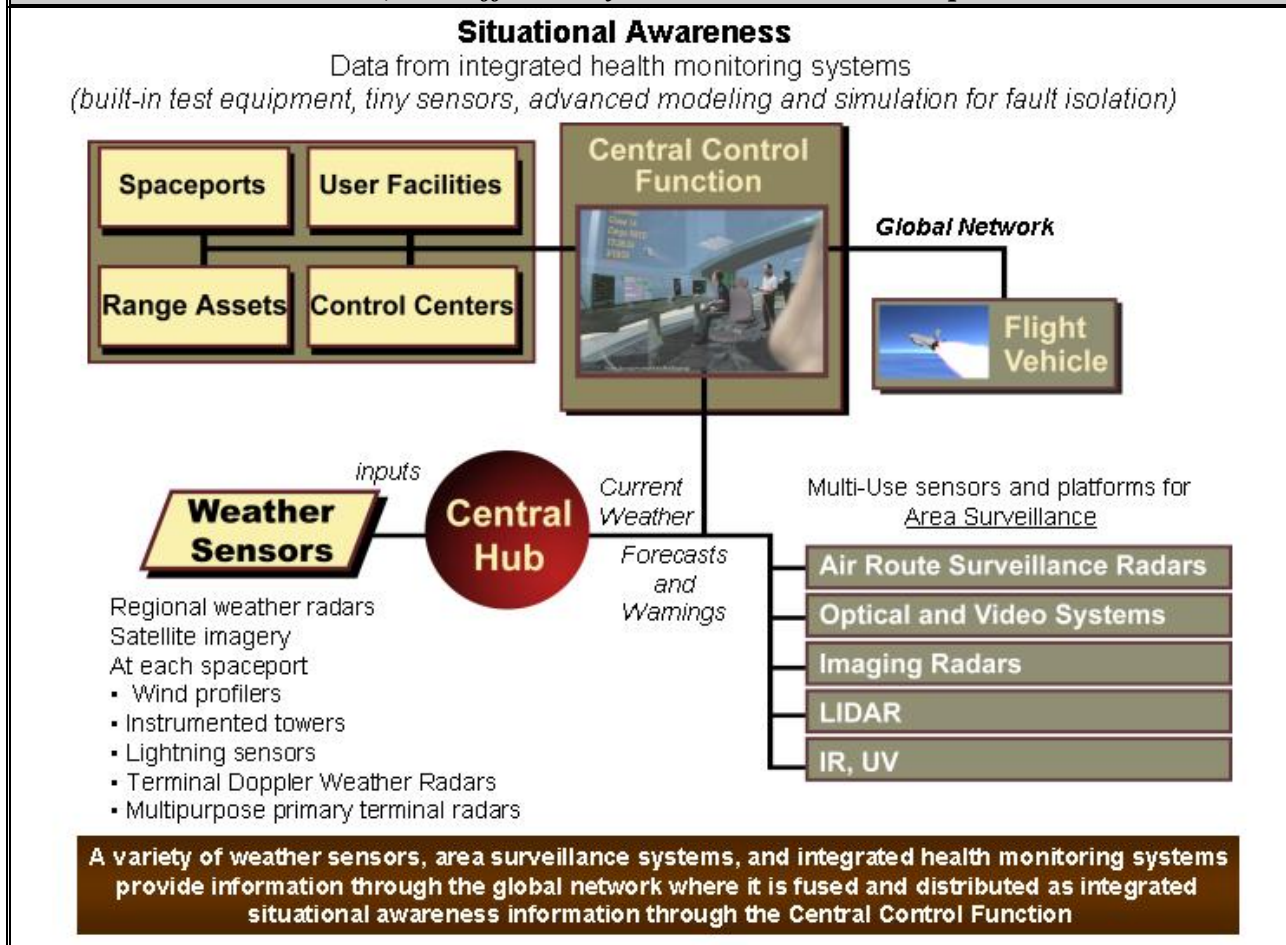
Situational Awareness

Data from integrated health monitoring systems
(built-in test equipment, tiny sensors, advanced modeling and simulation for fault isolation)

Spaceports

User Facilities

Range Assets

Control Centers

Central Control Function

Global Network

Flight Vehicle

inputs

Weather Sensors

Central Hub

Current Weather

Forecasts and Warnings

Multi-Use sensors and platforms for Area Surveillance

Air Route Surveillance Radars

Optical and Video Systems

Imaging Radars

LIDAR

IR, UV

Regional weather radars
Satellite imagery
At each spaceport
- Wind profilers
- Instrumented towers
- Lightning sensors
- Terminal Doppler Weather Radars
- Multipurpose primary terminal radars

A variety of weather sensors, area surveillance systems, and integrated health monitoring systems provide information through the global network where it is fused and distributed as integrated situational awareness information through the Central Control Function